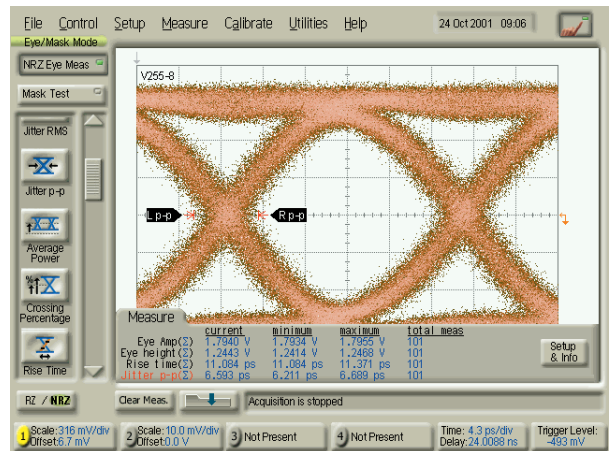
File Control Setup Measure Calibrate Utilities Help 24 Oct 2001 09:06

Eye/Mask Mode

NRZ Eye Meas

Mask Test

Jitter RMS

Jitter p-p

Average Power

Crossing Percentage

Rise Time

V255-8

L p-p

R p-p

Measure

| | current | minimum | maximum | total meas |
|---|---|---|---|---|
| Eye Amp(Σ) | 1.7940 V | 1.7934 V | 1.7955 V | 101 |
| Eye height(Σ) | 1.2443 V | 1.2414 V | 1.2468 V | 101 |
| Rise time(Σ) | 11.084 ps | 11.084 ps | 11.371 ps | 101 |
| Jitter p-p(Σ) | 6.593 ps | 6.211 ps | 6.689 ps | 101 |

Setup & Info

RZ / NRZ

Clear Meas.

Acquisition is stopped

1 Scale: 316 mV/div Offset: 6.7 mV

2 Scale: 10.0 mV/div Offset: 0.0 V

3 Not Present

4 Not Present

Time: 4.3 ps/div Delay: 24.0088 ns

Trigger Level: -493 mV